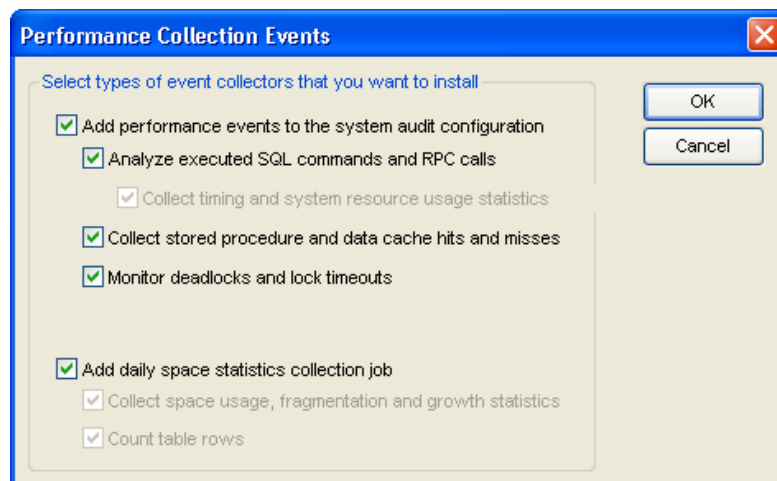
Performance Collection Events

Select types of event collectors that you want to install

Add performance events to the system audit configuration

Analyze executed SQL commands and RPC calls

Collect timing and system resource usage statistics

Collect stored procedure and data cache hits and misses

Monitor deadlocks and lock timeouts

Add daily space statistics collection job

Collect space usage, fragmentation and growth statistics

Count table rows

OK

Cancel